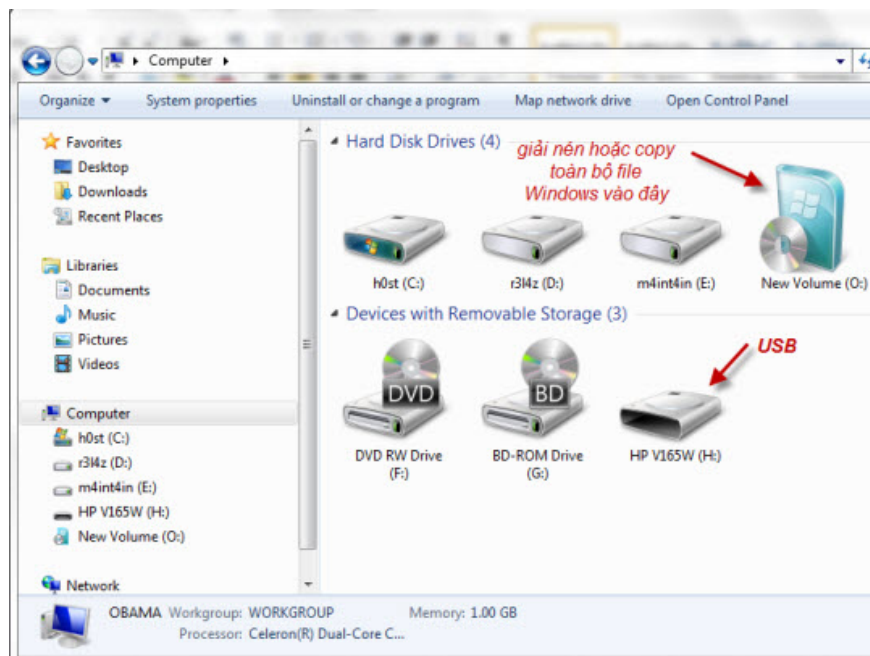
Computer

Organize ▾ System properties Uninstall or change a program Map network drive Open Control Panel

Favorites
Desktop
Downloads
Recent Places

Libraries
Documents
Music
Pictures
Videos

Computer
h0st (C:)
r3l4z (D:)
m4int4in (E:)
HP V165W (H:)
New Volume (O:)

Network

Hard Disk Drives (4)

giải nén hoặc copy toàn bộ file Windows vào đây

h0st (C:)
r3l4z (D:)
m4int4in (E:)
New Volume (O:)

Devices with Removable Storage (3)

USB

DVD
DVD RW Drive (F:)
BD
BD-ROM Drive (G:)
HP V165W (H:)

OBAMA Workgroup: WORKGROUP Memory: 1.00 GB
Processor: Celeron(R) Dual-Core C...